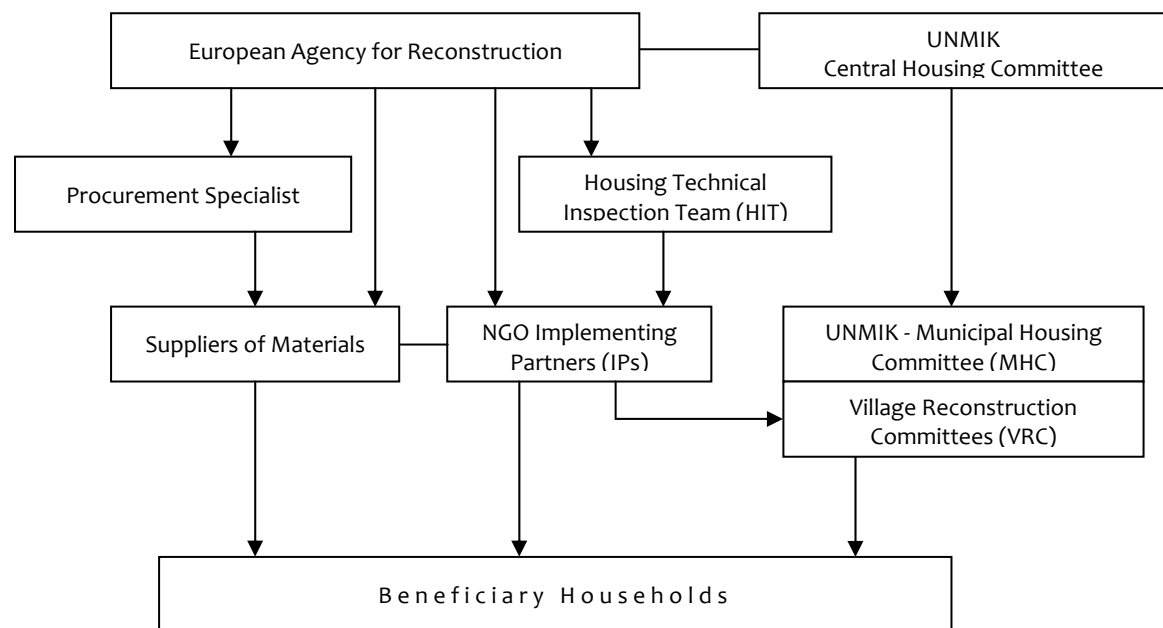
European Agency for Reconstruction

UNMIK
Central Housing Committee

Procurement Specialist

Housing Technical Inspection Team (HIT)

Suppliers of Materials

NGO Implementing Partners (IPs)

UNMIK - Municipal Housing Committee (MHC)

Village Reconstruction Committees (VRC)

Beneficiary Households